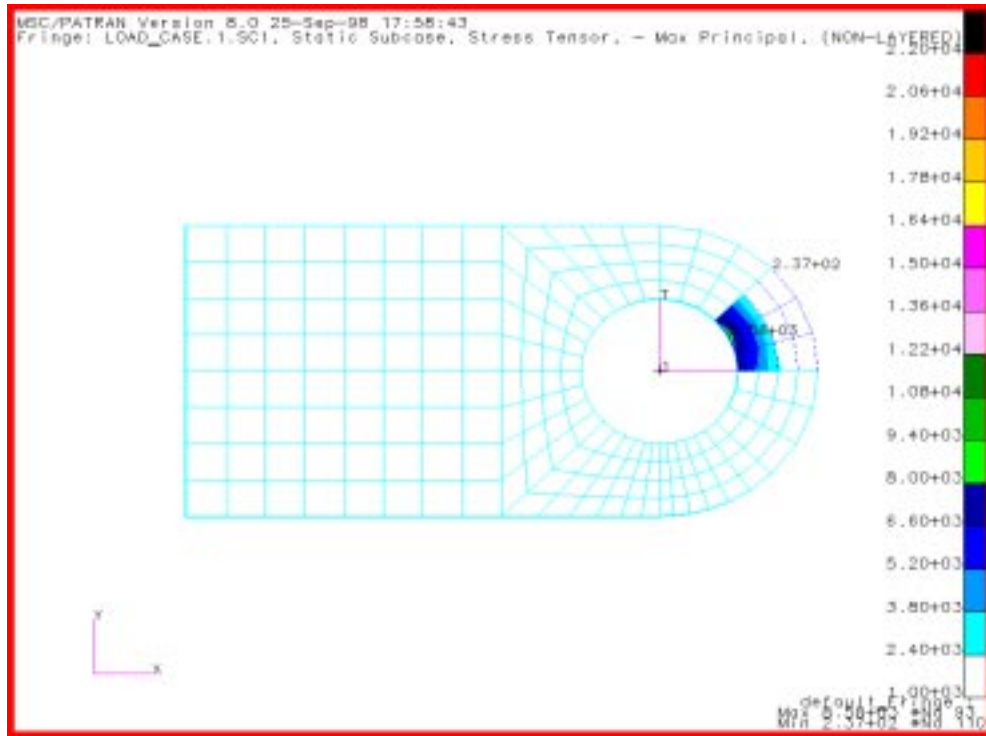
MSC/PATRAN Version 8.0 25-Sep-98 17:58:43
Fringe: LOAD_CASE.1.SC1, Static Subcase, Stress Tensor, - Max Principal, (NON-LAYERED)

2.20+04
2.06+04
1.92+04
1.78+04
1.64+04
1.50+04
1.36+04
1.22+04
1.08+04
9.40+03
8.00+03
6.60+03
5.20+03
3.80+03
2.40+03
1.00+03

2.37+02
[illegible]+03
T
Y
X

default_Fringe :
Max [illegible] @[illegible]
Min 2.37+02 @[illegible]